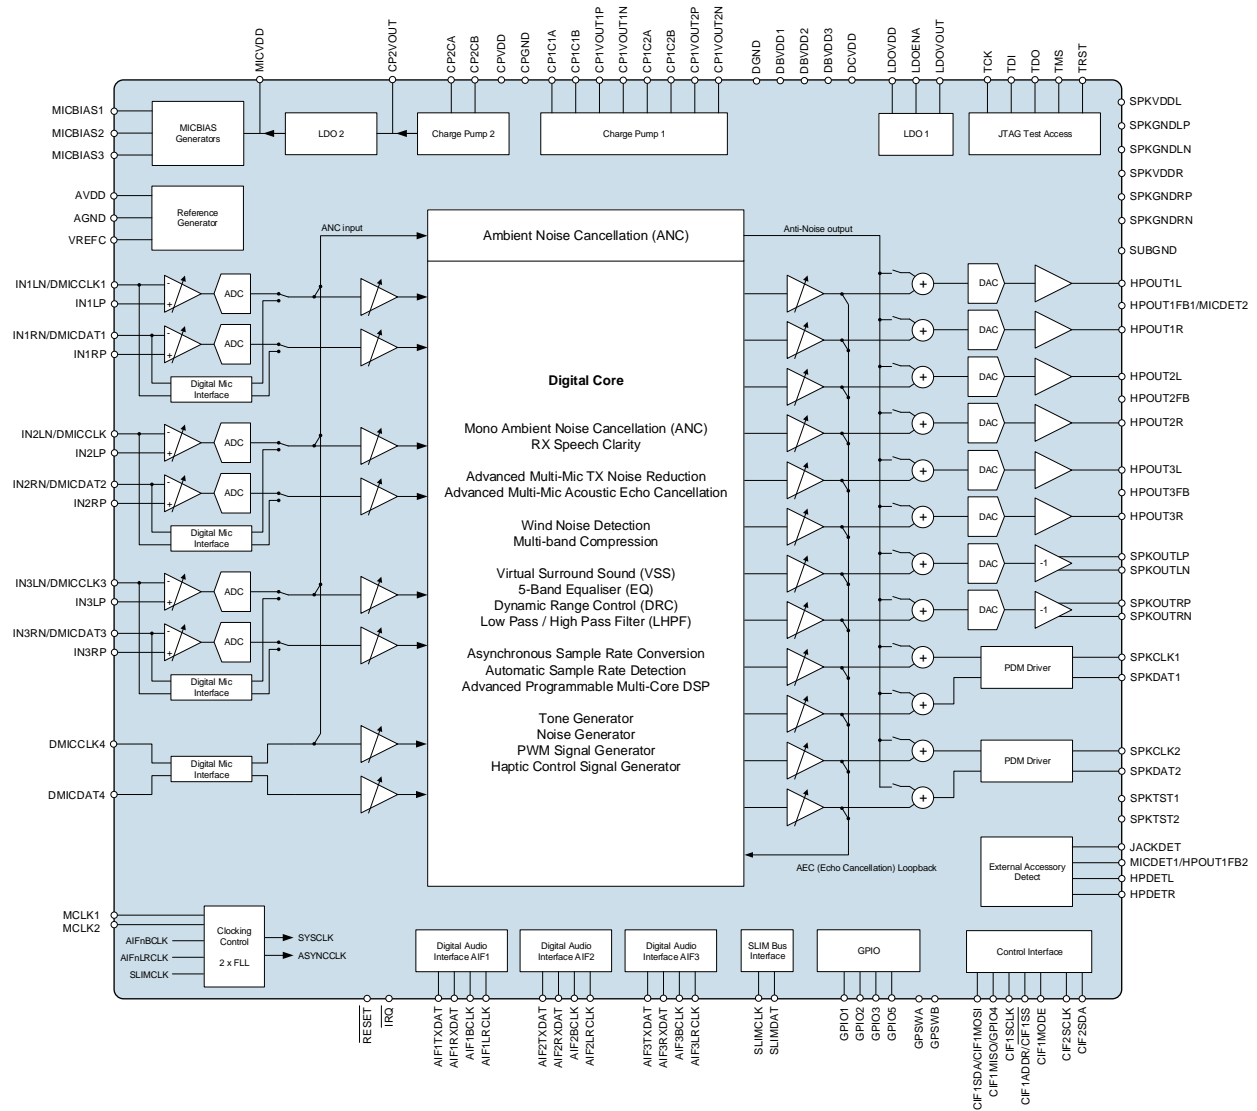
MICVDD
CP2VOUT
CP2CA
CP2CB
CPVDD
CPGND
CP1C1A
CP1C1B
CP1VOUT1P
CP1VOUT1N
CP1C2A
CP1C2B
CP1VOUT2P
CP1VOUT2N
DGND
DBVDD1
DBVDD2
DBVDD3
DCVDD
LDOVDD
LDOENA
LDOVOUT
TCK
TDI
TDO
TMS
TRST

MICBIAS1
MICBIAS2
MICBIAS3
MICBIAS Generators
LDO 2
Charge Pump 2
Charge Pump 1
LDO 1
JTAG Test Access

AVDD
AGND
VREFC
Reference Generator

ANC input
Ambient Noise Cancellation (ANC)
Anti-Noise output

IN1LN/DMICCLK1
IN1LP
IN1RN/DMICDAT1
IN1RP
ADC
ADC
Digital Mic Interface
IN2LN/DMICCLK
IN2LP
IN2RN/DMICDAT2
IN2RP
ADC
ADC
Digital Mic Interface
IN3LN/DMICCLK3
IN3LP
IN3RN/DMICDAT3
IN3RP
ADC
ADC
Digital Mic Interface
DMICCLK4
DMICDAT4
Digital Mic Interface

Digital Core

Mono Ambient Noise Cancellation (ANC)
RX Speech Clarity

Advanced Multi-Mic TX Noise Reduction
Advanced Multi-Mic Acoustic Echo Cancellation

Wind Noise Detection
Multi-band Compression

Virtual Surround Sound (VSS)
5-Band Equaliser (EQ)
Dynamic Range Control (DRC)
Low Pass / High Pass Filter (LHPF)

Asynchronous Sample Rate Conversion
Automatic Sample Rate Detection
Advanced Programmable Multi-Core DSP

Tone Generator
Noise Generator
PWM Signal Generator
Haptic Control Signal Generator

SPKVDDL
SPKGNDLP
SPKGNDLN
SPKVDDR
SPKGNDRP
SPKGNDRN
SUBGND
DAC
HPOUT1L
HPOUT1FB1/MICDET2
DAC
HPOUT1R
DAC
HPOUT2L
HPOUT2FB
DAC
HPOUT2R
DAC
HPOUT3L
HPOUT3FB
DAC
HPOUT3R
DAC
-1
SPKOUTLP
SPKOUTLN
DAC
-1
SPKOUTRP
SPKOUTRN
PDM Driver
SPKCLK1
SPKDAT1
PDM Driver
SPKCLK2
SPKDAT2
SPKTST1
SPKTST2
AEC (Echo Cancellation) Loopback
JACKDET
MICDET1/HPOUT1FB2
HPDETL
HPDETR
External Accessory Detect

MCLK1
MCLK2
AIFnBCLK
AIFnLRCLK
SLIMCLK
Clocking Control
2 x FLL
SYSCLK
ASYNCCLK
Digital Audio Interface AIF1
Digital Audio Interface AIF2
Digital Audio Interface AIF3
SLIM Bus Interface
GPIO
Control Interface

$\overline{RESET}$
$\overline{IRQ}$
AIF1TXDAT
AIF1RXDAT
AIF1BCLK
AIF1LRCLK
AIF2TXDAT
AIF2RXDAT
AIF2BCLK
AIF2LRCLK
AIF3TXDAT
AIF3RXDAT
AIF3BCLK
AIF3LRCLK
SLIMCLK
SLIMDAT
GPIO1
GPIO2
GPIO3
GPIO5
GPSWA
GPSWB
CIF1SDA/CIF1MOSI
CIF1MISO/GPIO4
CIF1SCLK
CIF1ADDR/$\overline{CIF1SS}$
CIF1MODE
CIF2SCLK
CIF2SDA